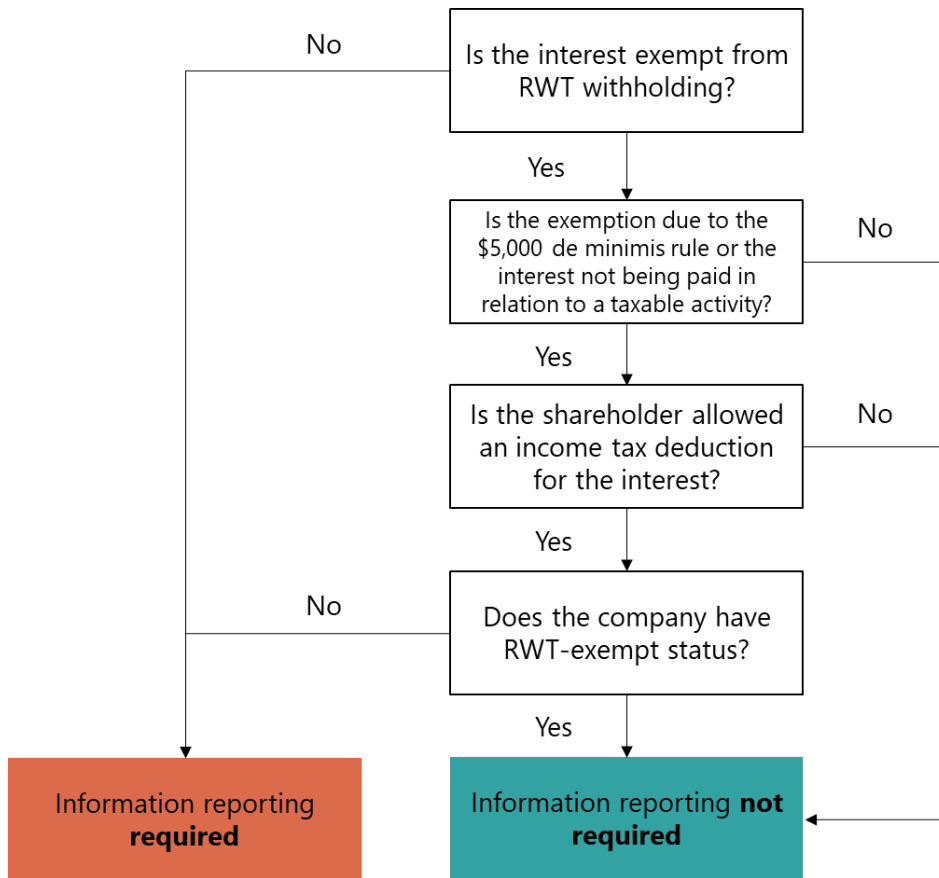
Is the interest exempt from RWT withholding?

No

Yes

Is the exemption due to the \$5,000 de minimis rule or the interest not being paid in relation to a taxable activity?

No

Yes

Is the shareholder allowed an income tax deduction for the interest?

No

Yes

Does the company have RWT-exempt status?

No

Yes

Information reporting **required**

Information reporting **not required**